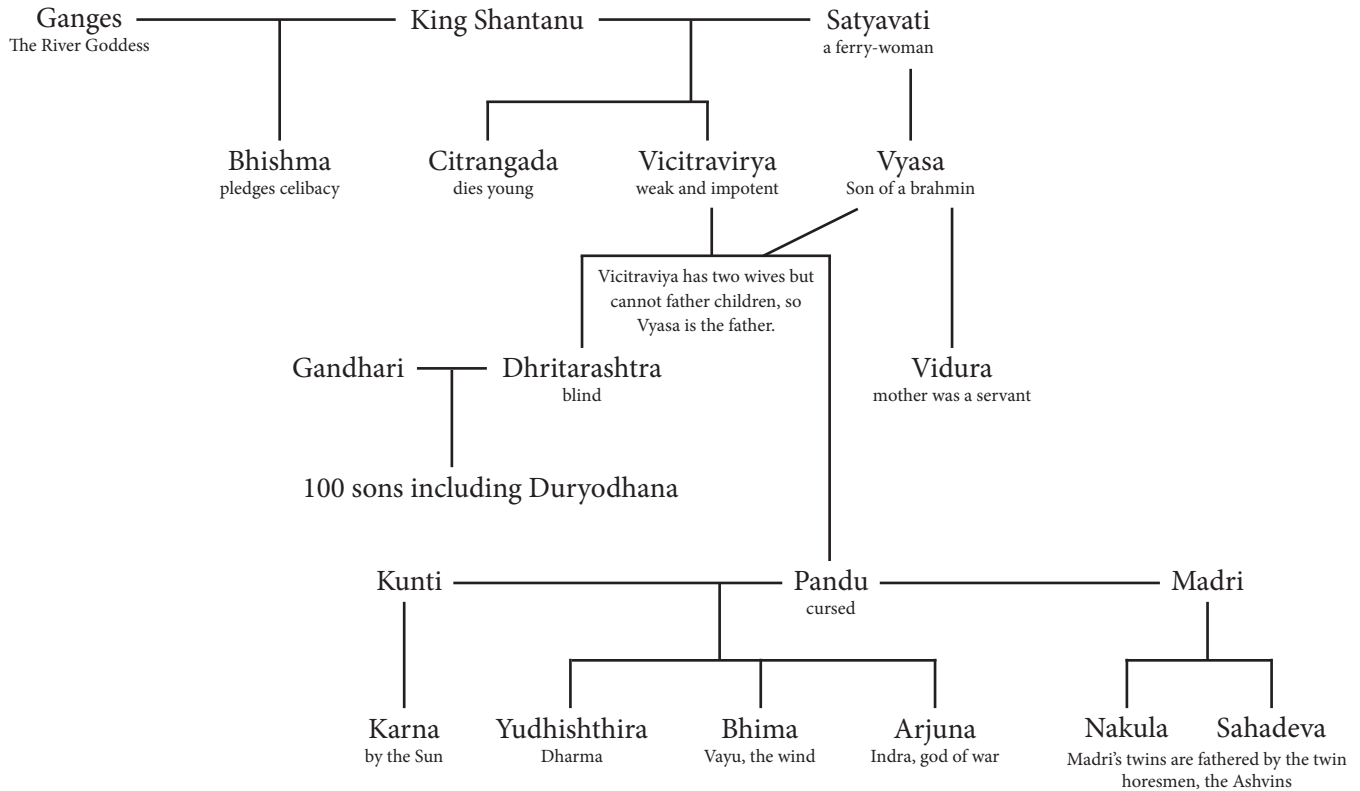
Ganges
The River Goddess

King Shantanu

Satyavati
a ferry-woman

Bhishma
pledges celibacy

Citrangada
dies young

Vicitravirya
weak and impotent

Vyasa
Son of a brahmin

Vicitraviya has two wives but cannot father children, so Vyasa is the father.

Gandhari

Dhritarashtra
blind

Vidura
mother was a servant

100 sons including Duryodhana

Kunti

Pandu
cursed

Madri

Karna
by the Sun

Yudhishthira
Dharma

Bhima
Vayu, the wind

Arjuna
Indra, god of war

Nakula

Sahadeva

Madri's twins are fathered by the twin horesmen, the Ashvins